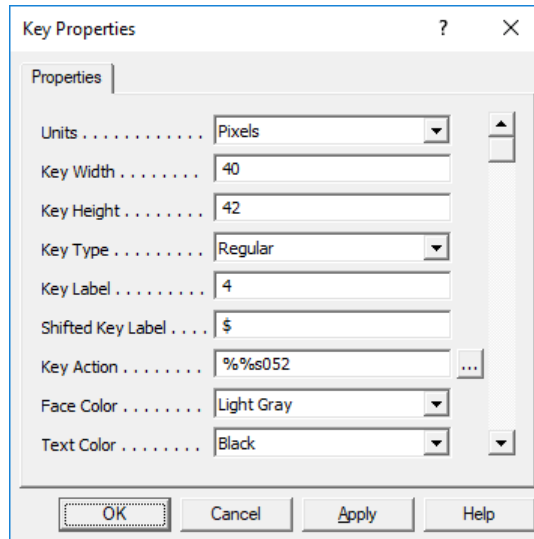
Key Properties ? ×

Properties

| | |
|---|---|
| Units . . . . . . . . . . . . | Pixels |
| Key Width . . . . . . . . | 40 |
| Key Height . . . . . . . . | 42 |
| Key Type . . . . . . . . . | Regular |
| Key Label . . . . . . . . . | 4 |
| Shifted Key Label . . . . | $ |
| Key Action . . . . . . . . | %%s052 ... |
| Face Color . . . . . . . . | Light Gray |
| Text Color . . . . . . . . | Black |

OK Cancel Apply Help